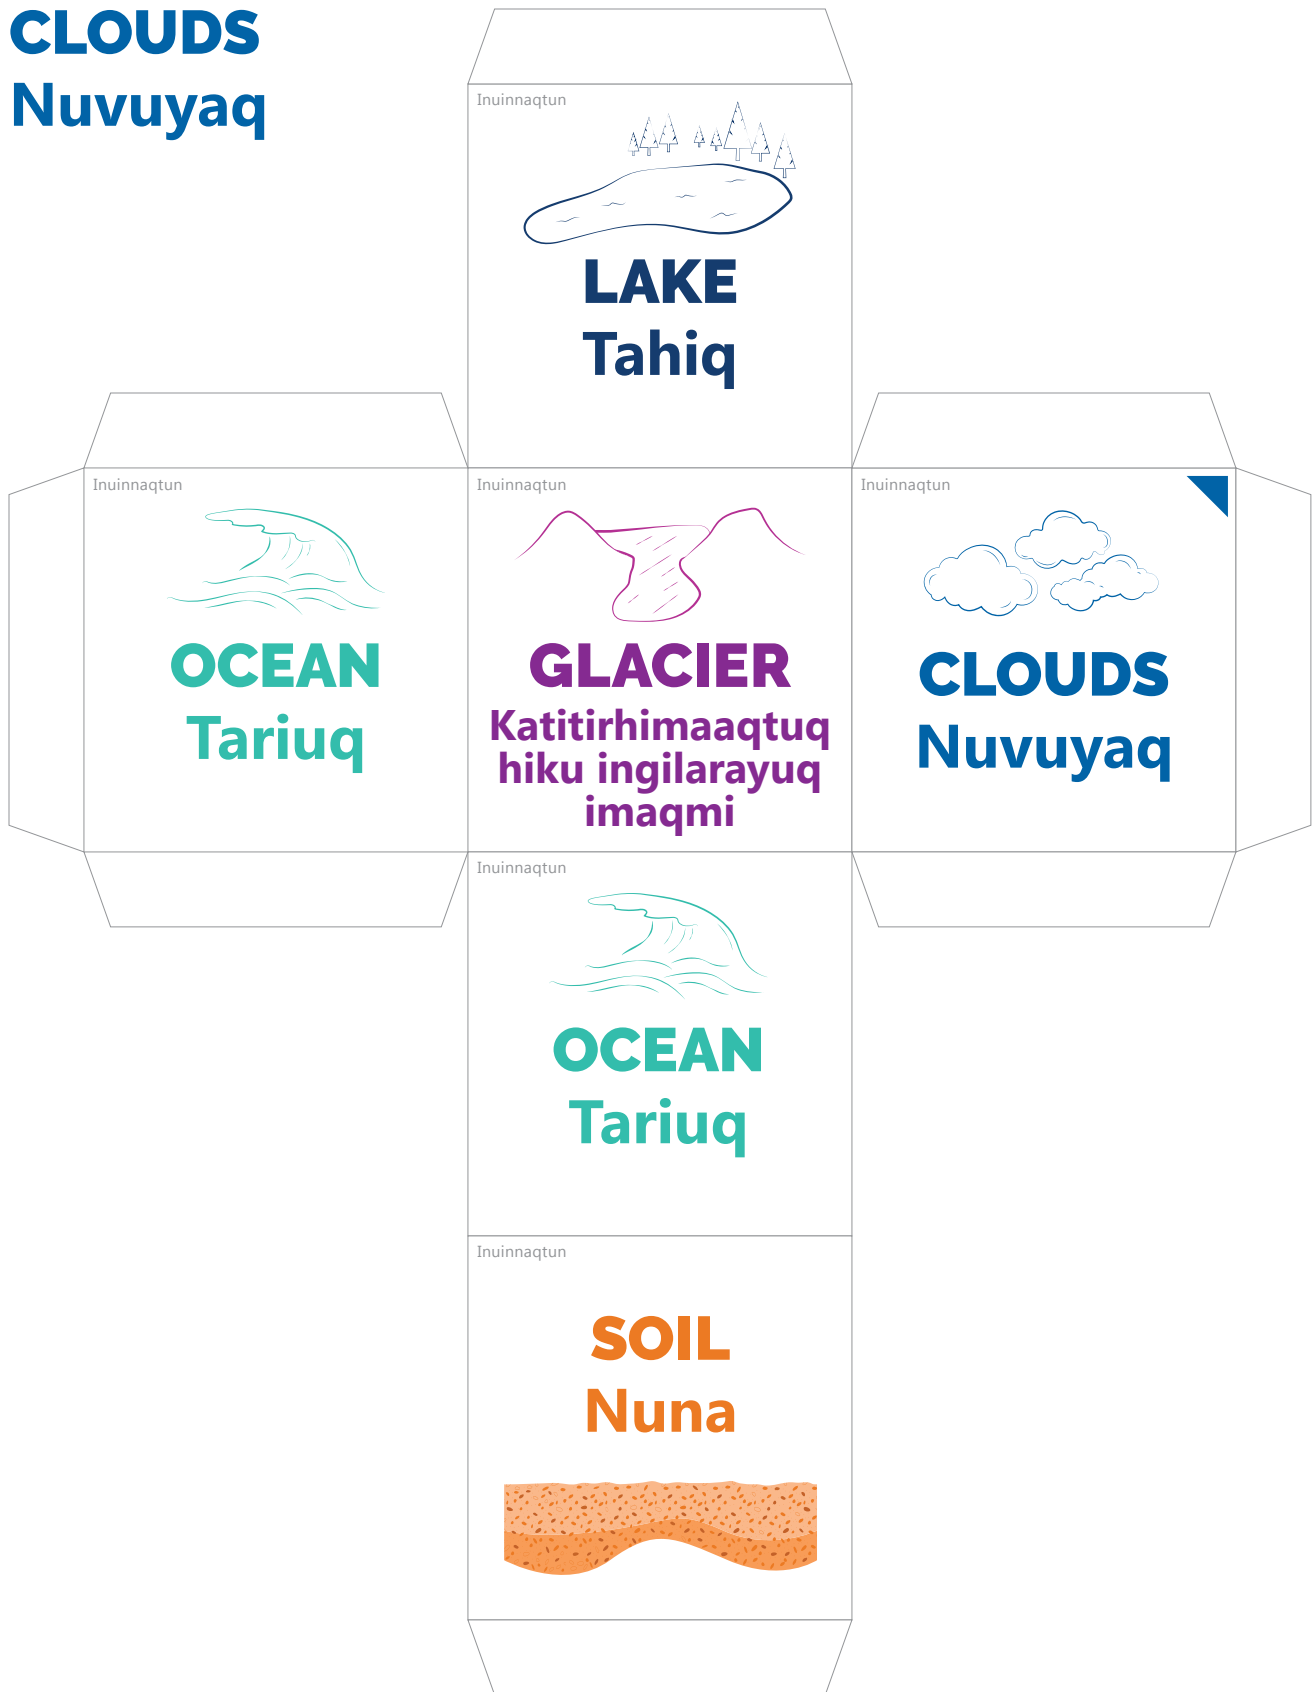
CLOUDS
Nuvuyaq

Inuinnaqtun
LAKE
Tahiq

Inuinnaqtun
OCEAN
Tariuq

Inuinnaqtun
GLACIER
Katitirhimaaqtuq hiku ingilarayuq imaqmi

Inuinnaqtun
CLOUDS
Nuvuyaq

Inuinnaqtun
OCEAN
Tariuq

Inuinnaqtun
SOIL
Nuna